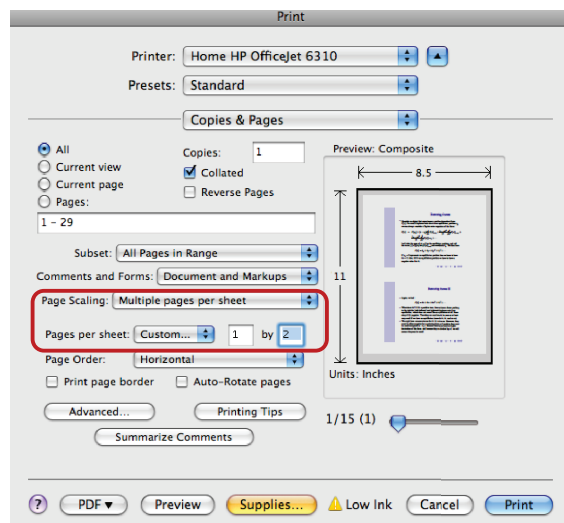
Print

Printer: Home HP OfficeJet 6310

Presets: Standard

Copies & Pages

All
Current view
Current page
Pages:
1 – 29

Copies: 1
Collated
Reverse Pages

Preview: Composite
8.5
11

Subset: All Pages in Range
Comments and Forms: Document and Markups

Page Scaling: Multiple pages per sheet
Pages per sheet: Custom... 1 by 2

Page Order: Horizontal
Print page border
Auto-Rotate pages

Units: Inches

Advanced...
Printing Tips
Summarize Comments

1/15 (1)

?
PDF ▾
Preview
Supplies...
Low Ink
Cancel
Print